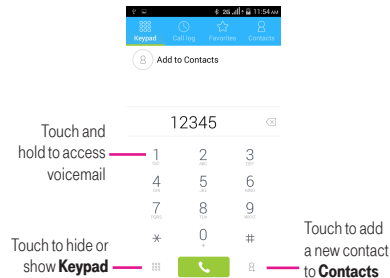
11:54

Keypad Call log Favorites Contacts

Add to Contacts

12345

Touch and hold to access voicemail

1 2 ABC 3 DEF
4 GHI 5 JKL 6 MNO
7 PQRS 8 TUV 9 WXYZ
* 0 + #

Touch to hide or show **Keypad**

Touch to add a new contact to **Contacts**